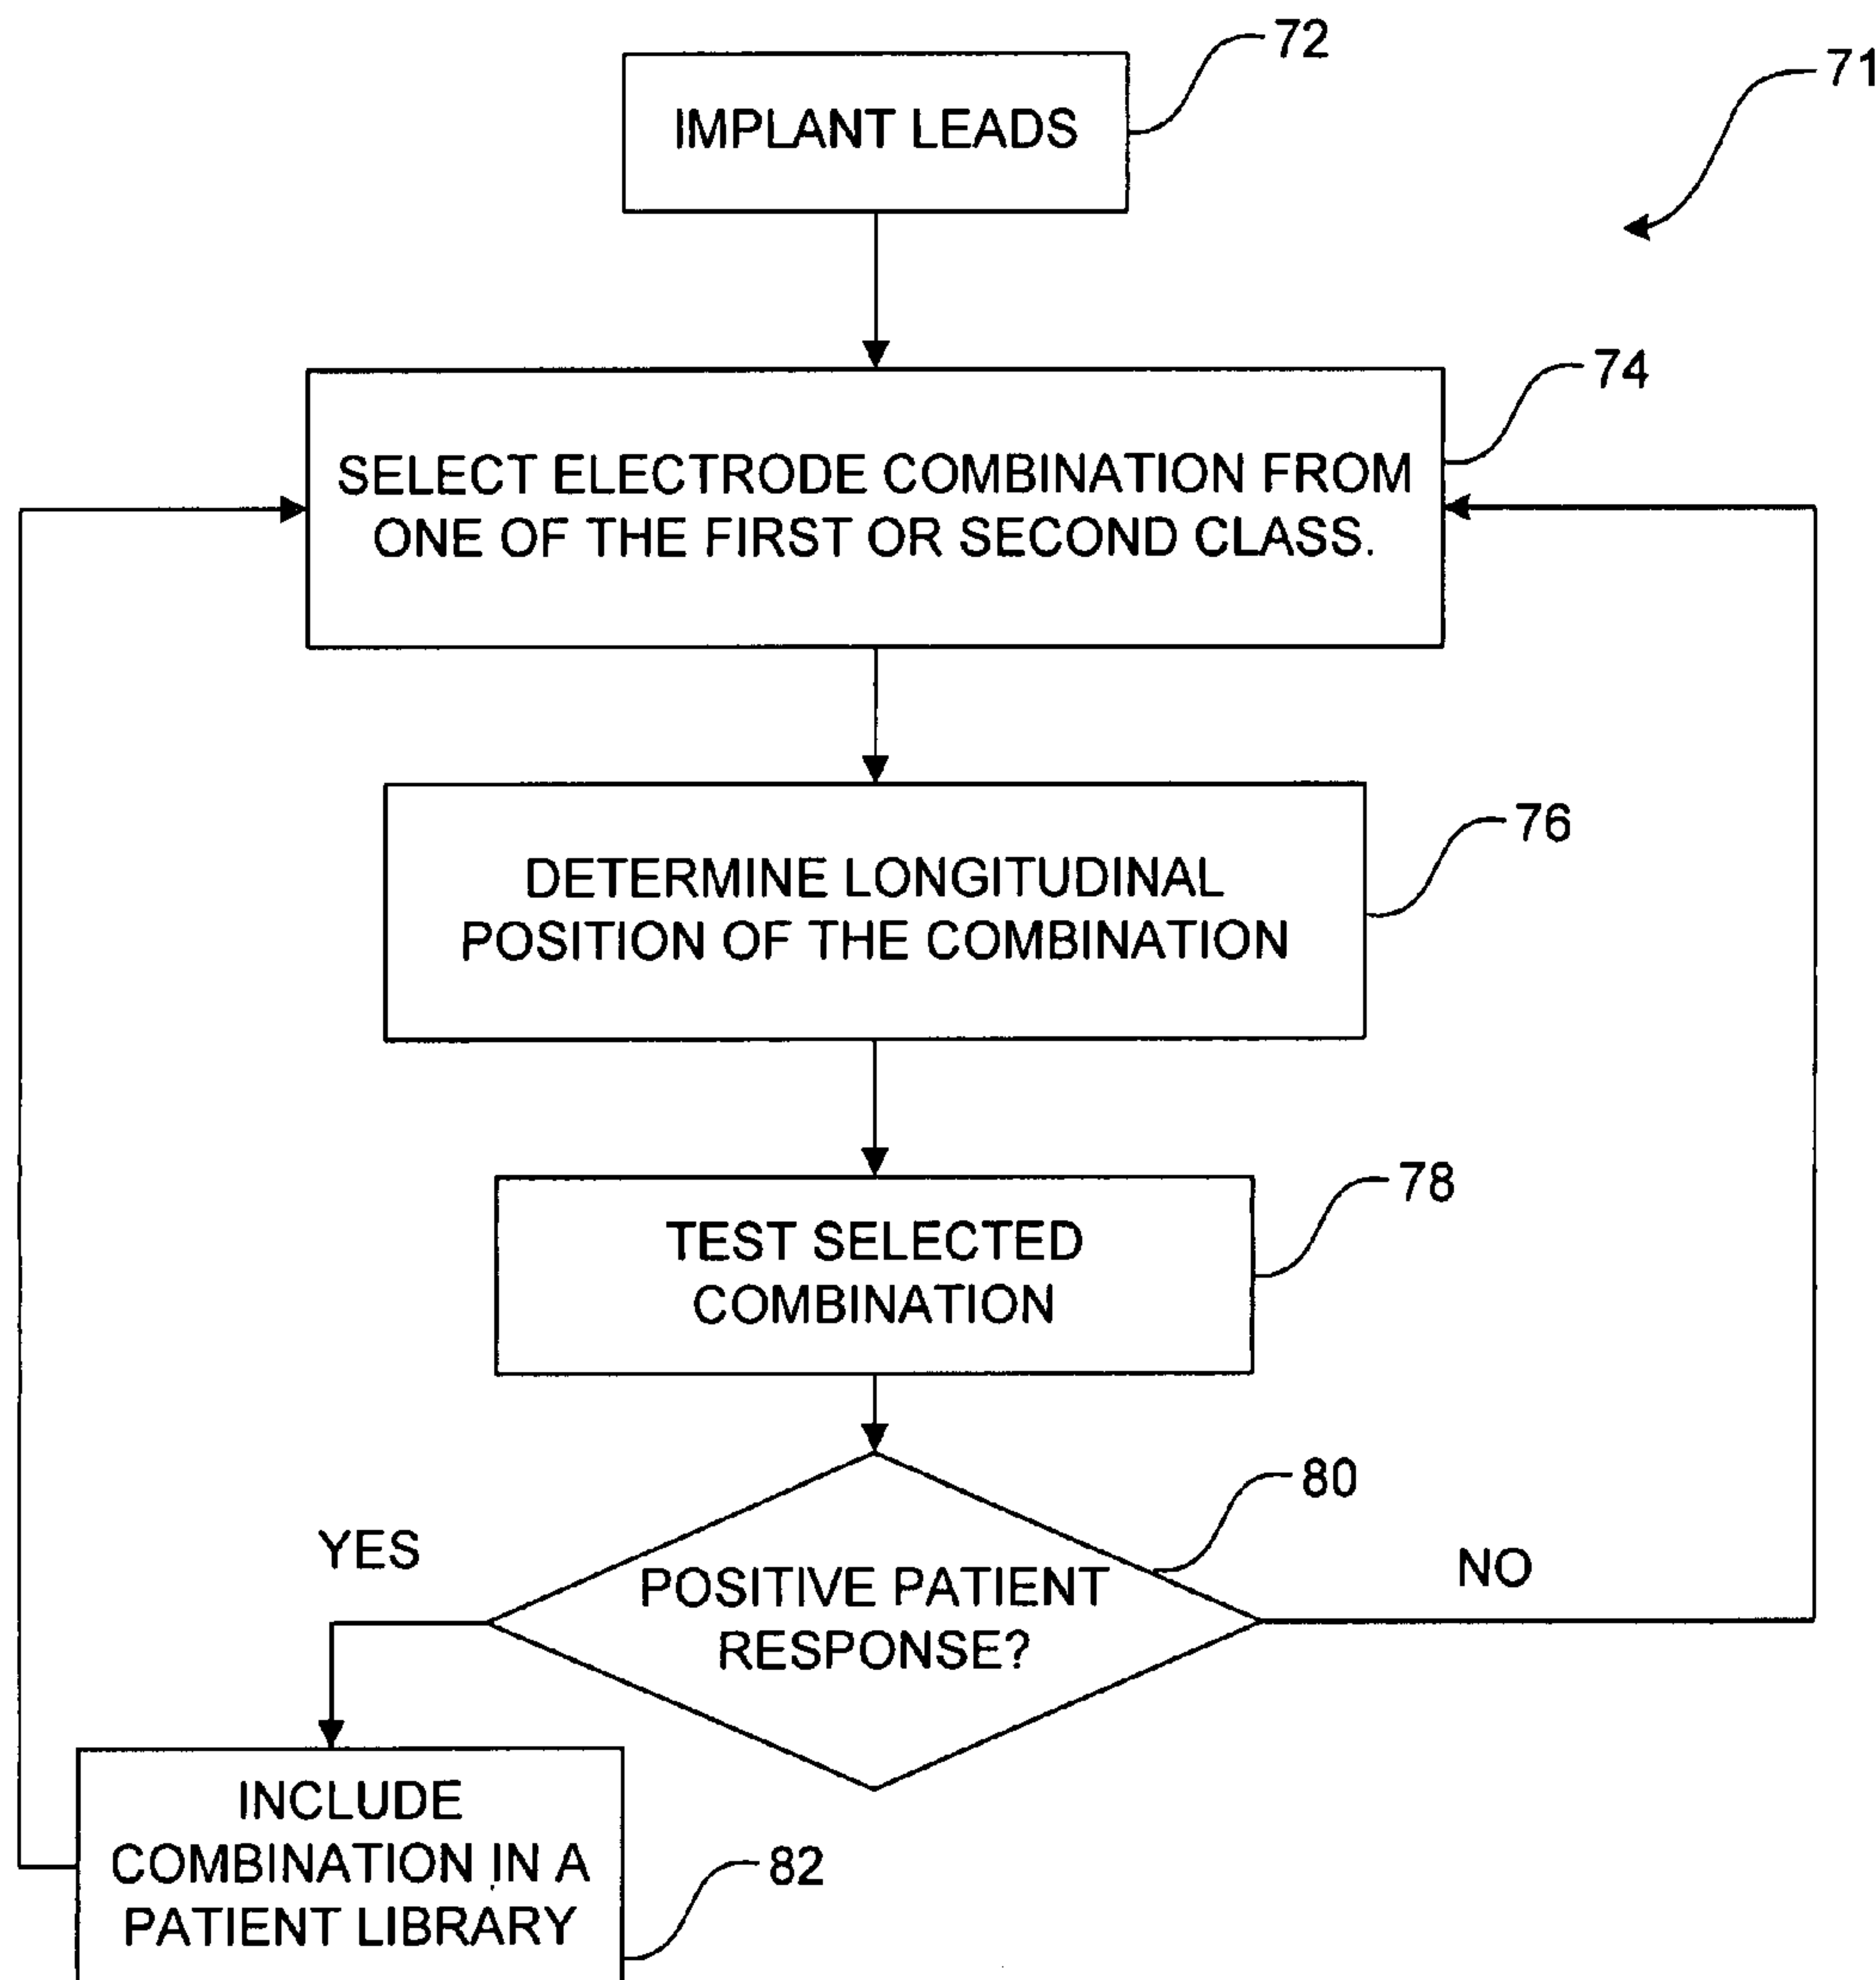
71

IMPLANT LEADS

72

SELECT ELECTRODE COMBINATION FROM ONE OF THE FIRST OR SECOND CLASS.

74

DETERMINE LONGITUDINAL POSITION OF THE COMBINATION

76

TEST SELECTED COMBINATION

78

POSITIVE PATIENT RESPONSE?

80

YES

NO

INCLUDE COMBINATION IN A PATIENT LIBRARY

82